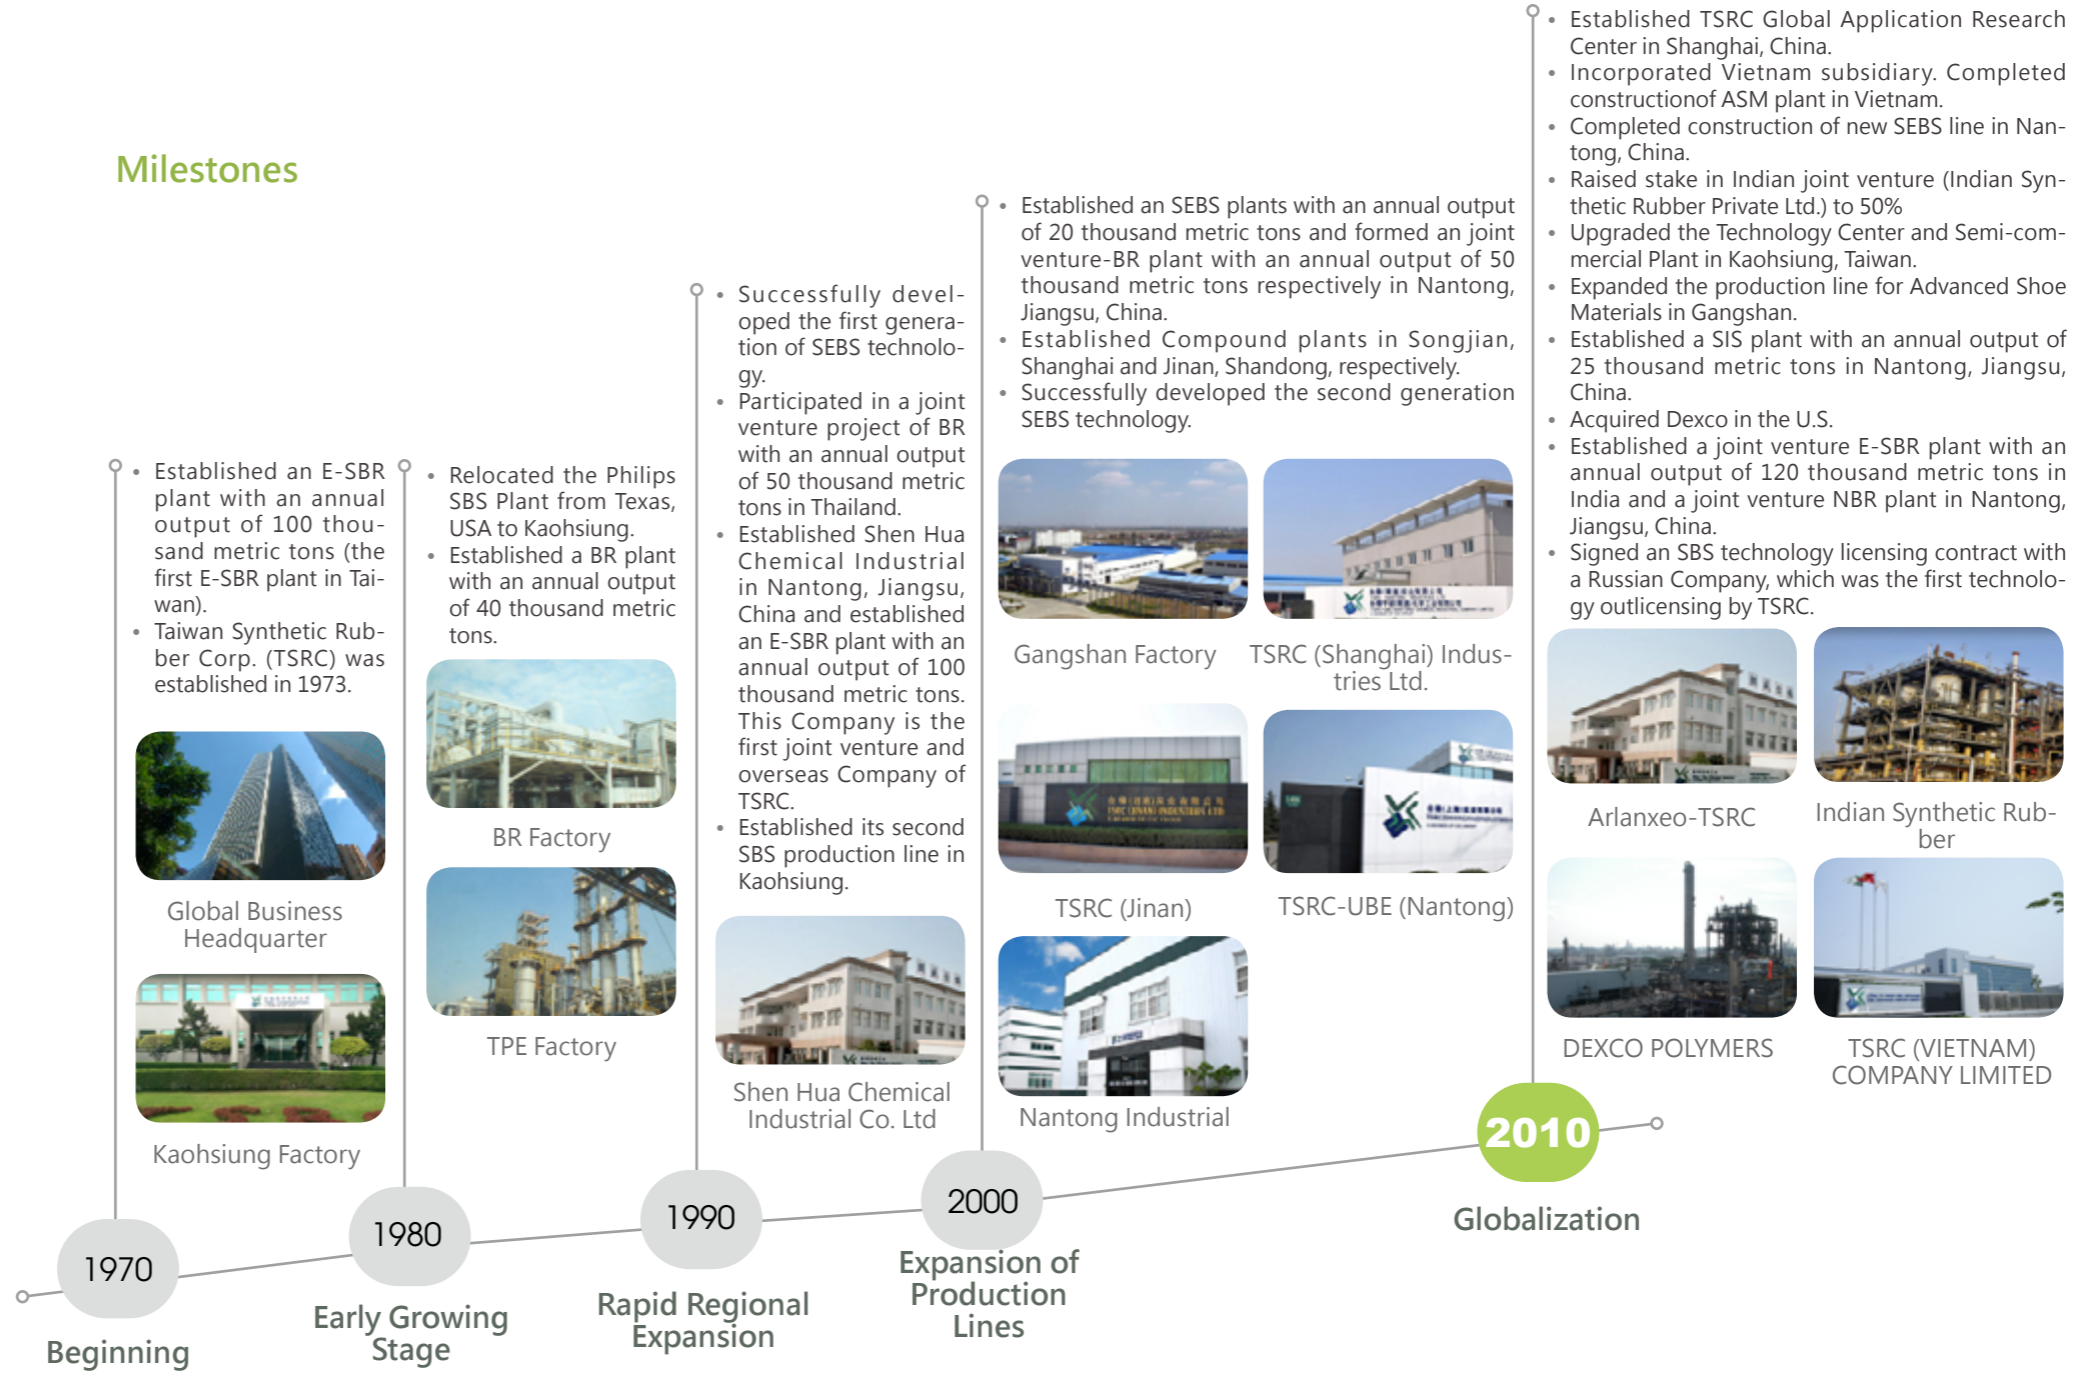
Milestones

- Established an E-SBR plant with an annual output of 100 thousand metric tons (the first E-SBR plant in Taiwan).
- Taiwan Synthetic Rubber Corp. (TSRC) was established in 1973.

Global Business Headquarter

Kaohsiung Factory

1970

Beginning

- Relocated the Philips SBS Plant from Texas, USA to Kaohsiung.
- Established a BR plant with an annual output of 40 thousand metric tons.

BR Factory

TPE Factory

1980

Early Growing Stage

- Successfully developed the first generation of SEBS technology.
- Participated in a joint venture project of BR with an annual output of 50 thousand metric tons in Thailand.
- Established Shen Hua Chemical Industrial in Nantong, Jiangsu, China and established an E-SBR plant with an annual output of 100 thousand metric tons. This Company is the first joint venture and overseas Company of TSRC.
- Established its second SBS production line in Kaohsiung.

Shen Hua Chemical Industrial Co. Ltd

1990

Rapid Regional Expansion

- Established an SEBS plants with an annual output of 20 thousand metric tons and formed an joint venture-BR plant with an annual output of 50 thousand metric tons respectively in Nantong, Jiangsu, China.
- Established Compound plants in Songjian, Shanghai and Jinan, Shandong, respectively.
- Successfully developed the second generation SEBS technology.

Gangshan Factory

TSRC (Shanghai) Industries Ltd.

TSRC (Jinan)

TSRC-UBE (Nantong)

Nantong Industrial

2000

Expansion of Production Lines

- Established TSRC Global Application Research Center in Shanghai, China.
- Incorporated Vietnam subsidiary. Completed constructionof ASM plant in Vietnam.
- Completed construction of new SEBS line in Nantong, China.
- Raised stake in Indian joint venture (Indian Synthetic Rubber Private Ltd.) to 50%
- Upgraded the Technology Center and Semi-commercial Plant in Kaohsiung, Taiwan.
- Expanded the production line for Advanced Shoe Materials in Gangshan.
- Established a SIS plant with an annual output of 25 thousand metric tons in Nantong, Jiangsu, China.
- Acquired Dexco in the U.S.
- Established a joint venture E-SBR plant with an annual output of 120 thousand metric tons in India and a joint venture NBR plant in Nantong, Jiangsu, China.
- Signed an SBS technology licensing contract with a Russian Company, which was the first technology outlicensing by TSRC.

Arlanxeo-TSRC

Indian Synthetic Rubber

DEXCO POLYMERS

TSRC (VIETNAM) COMPANY LIMITED

2010

Globalization